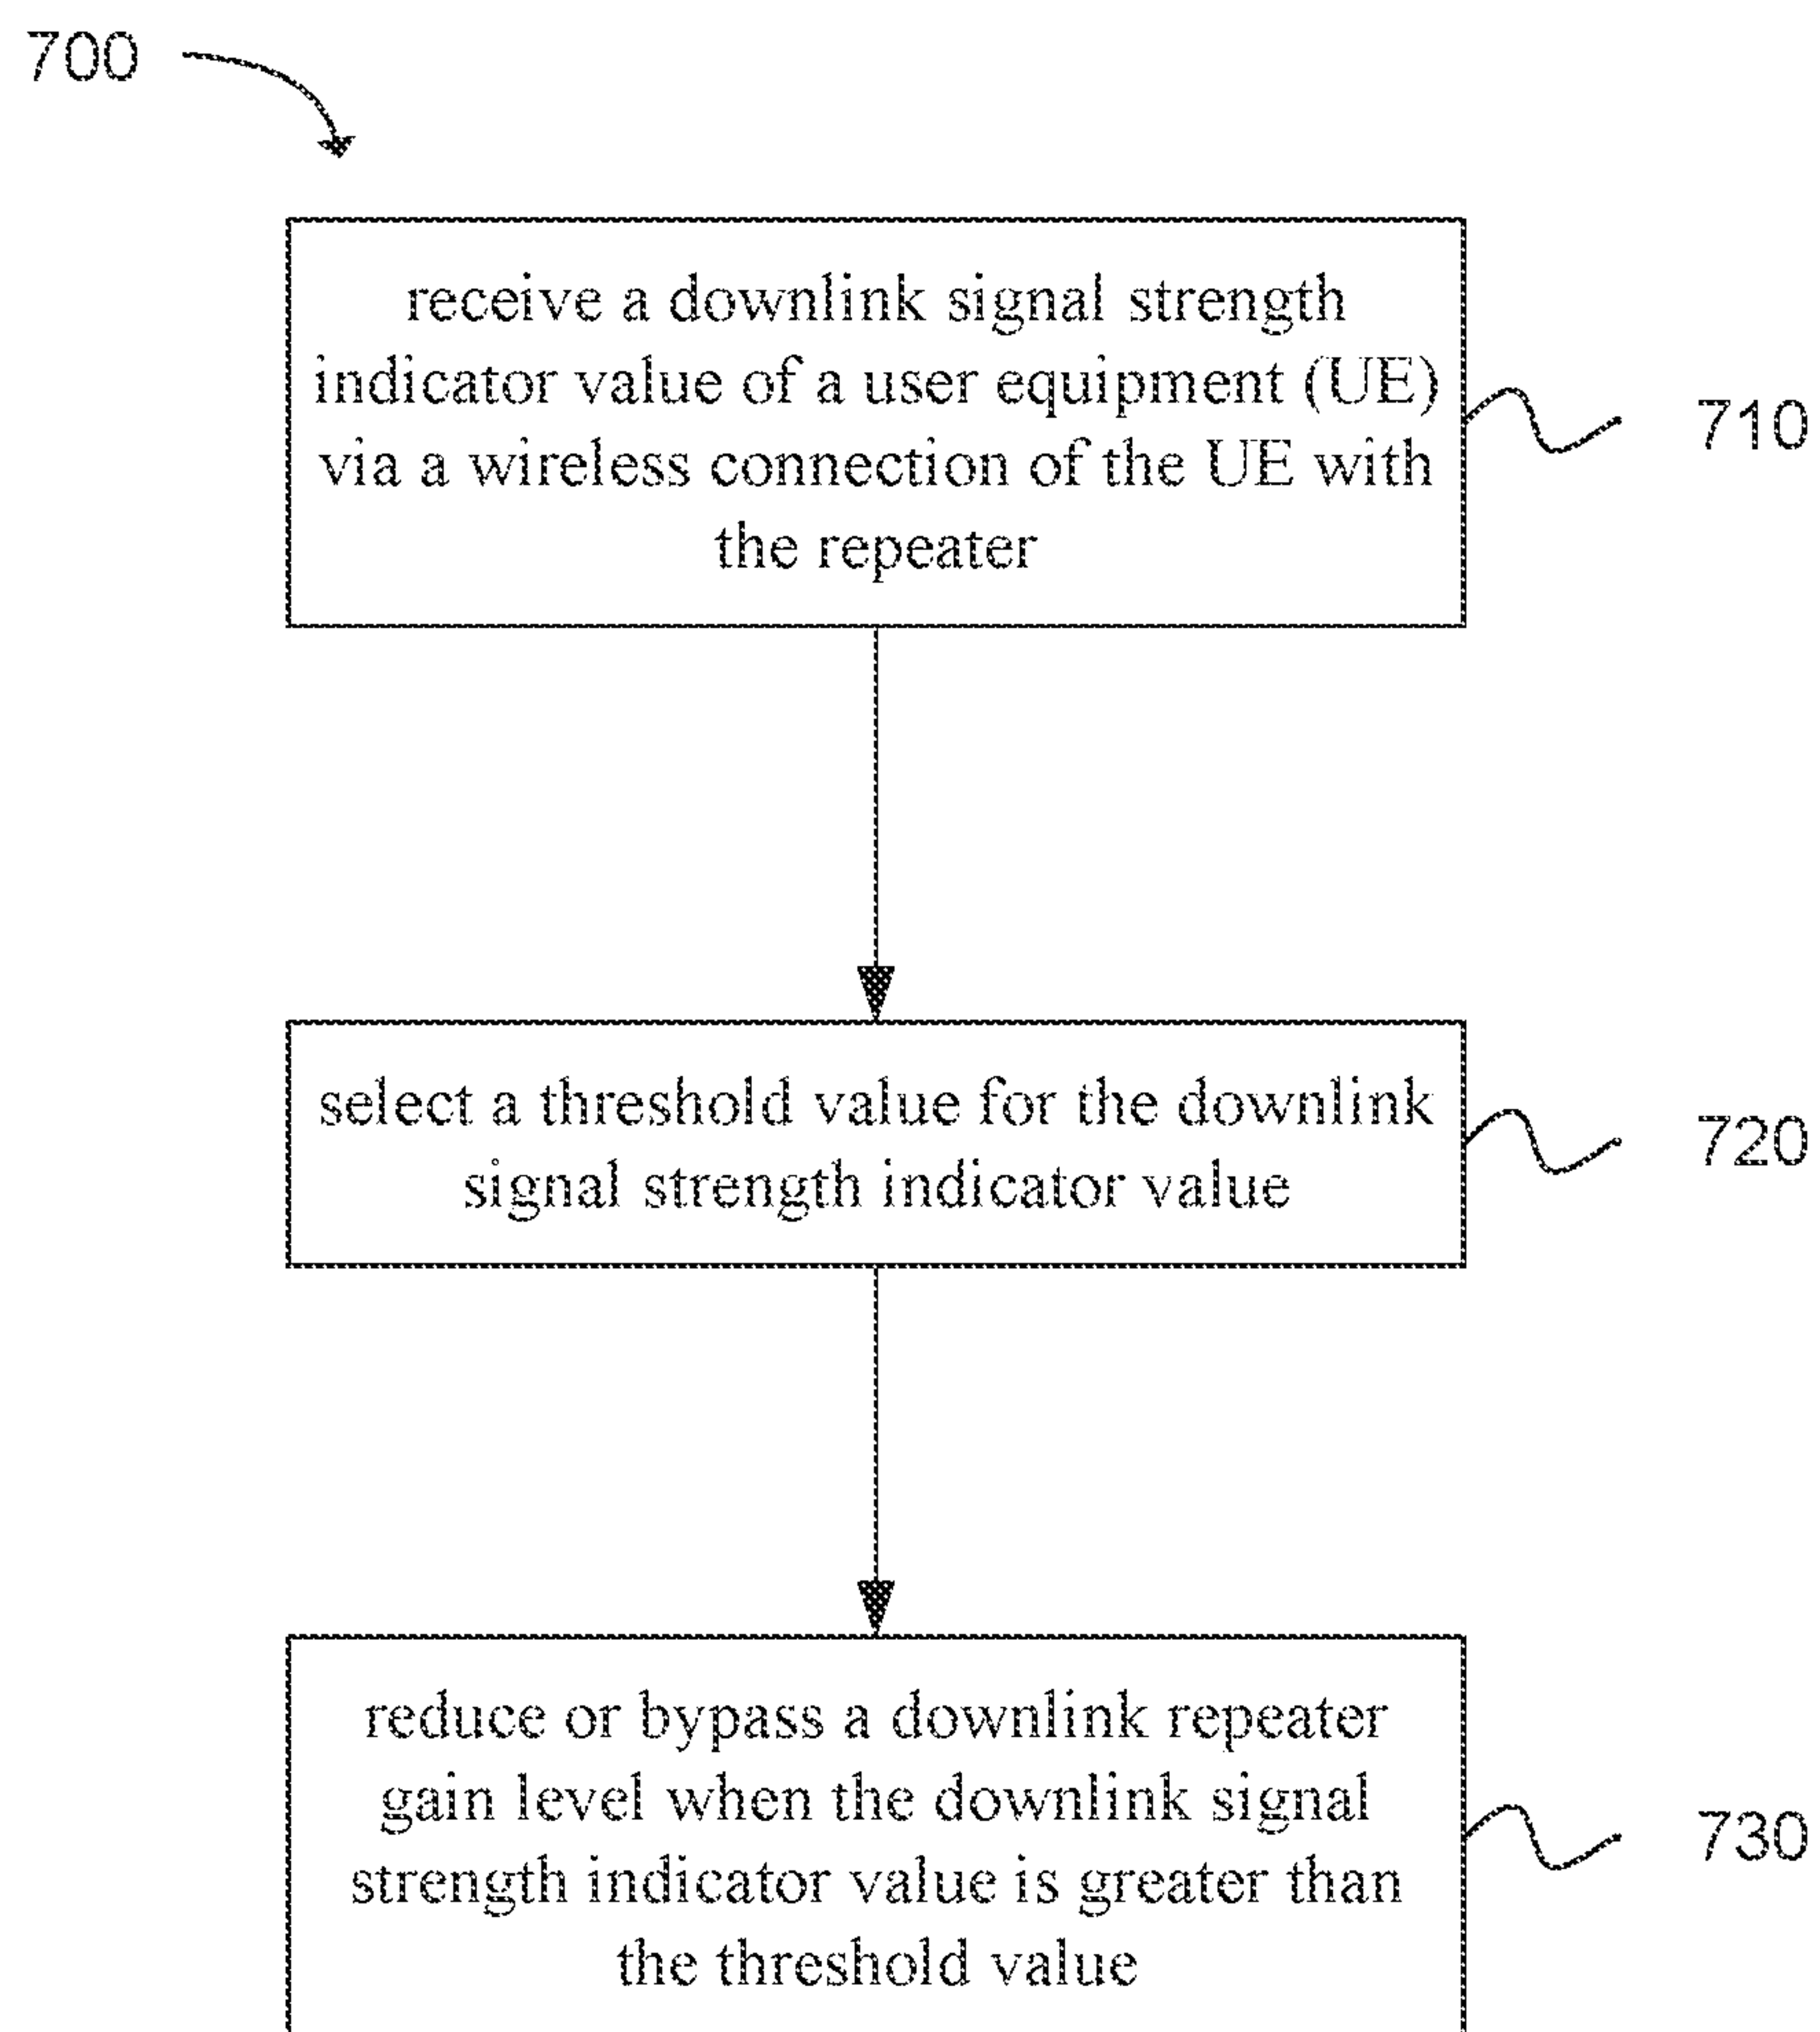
700

receive a downlink signal strength indicator value of a user equipment (UE) via a wireless connection of the UE with the repeater

710

select a threshold value for the downlink signal strength indicator value

720

reduce or bypass a downlink repeater gain level when the downlink signal strength indicator value is greater than the threshold value

730